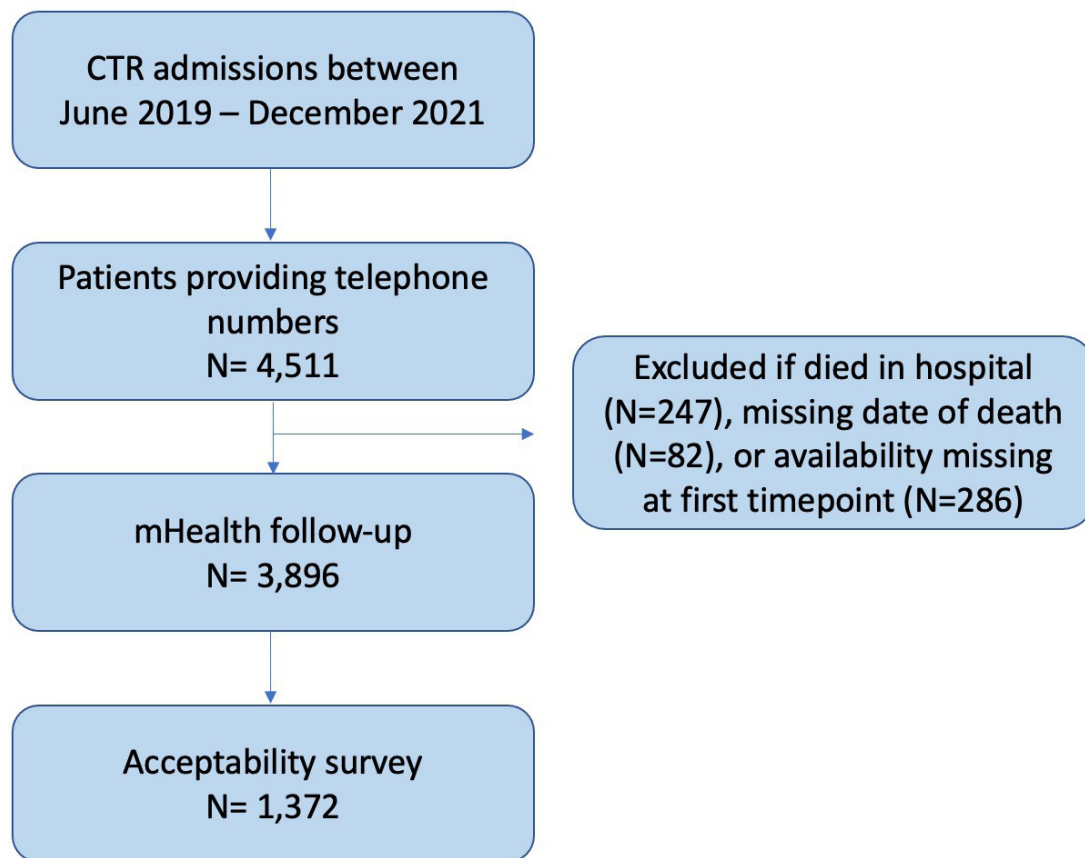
CTR admissions between June 2019 – December 2021

Patients providing telephone numbers
N= 4,511

Excluded if died in hospital (N=247), missing date of death (N=82), or availability missing at first timepoint (N=286)

mHealth follow-up
N= 3,896

Acceptability survey
N= 1,372